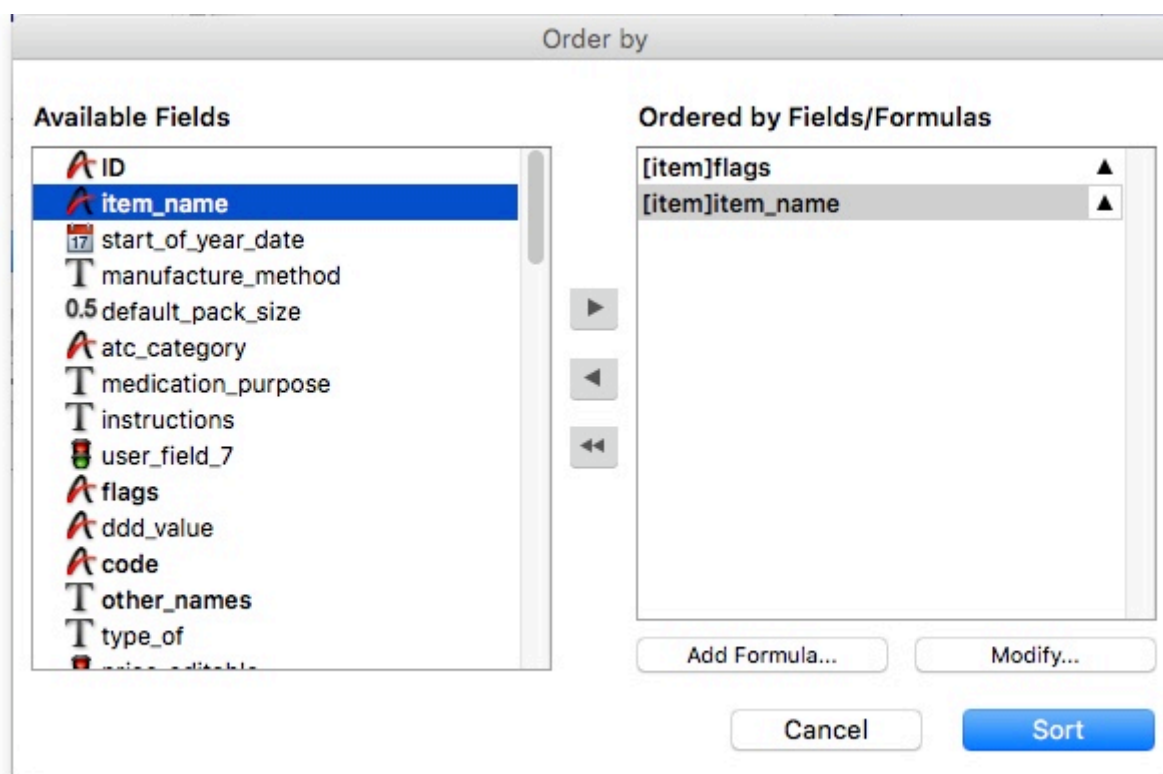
Order by

Available Fields

ID
item_name
start_of_year_date
manufacture_method
0.5 default_pack_size
atc_category
medication_purpose
instructions
user_field_7
flags
ddd_value
code
other_names
type_of
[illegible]

Ordered by Fields/Formulas

[item]flags ▲
[item]item_name ▲

Add Formula...
Modify...

Cancel
Sort